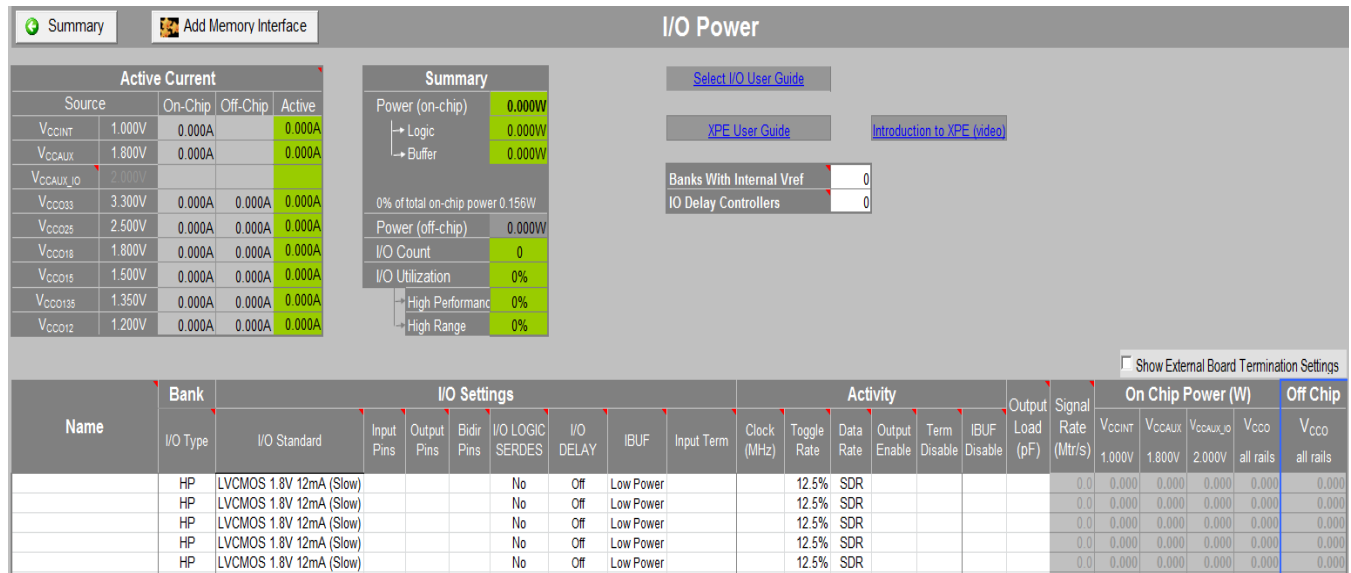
Summary | Add Memory Interface

I/O Power

| Active Current | | | | |
|---|---|---|---|---|
| Source | | On-Chip | Off-Chip | Active |
| $V_{CCINT}$ | 1.000V | 0.000A | | 0.000A |
| $V_{CCAUX}$ | 1.800V | 0.000A | | 0.000A |
| $V_{CCAUX\_IO}$ | 2.000V | | | |
| $V_{CCO33}$ | 3.300V | 0.000A | 0.000A | 0.000A |
| $V_{CCO25}$ | 2.500V | 0.000A | 0.000A | 0.000A |
| $V_{CCO18}$ | 1.800V | 0.000A | 0.000A | 0.000A |
| $V_{CCO15}$ | 1.500V | 0.000A | 0.000A | 0.000A |
| $V_{CCO135}$ | 1.350V | 0.000A | 0.000A | 0.000A |
| $V_{CCO12}$ | 1.200V | 0.000A | 0.000A | 0.000A |

| Summary | |
|---|---|
| Power (on-chip) | 0.000W |
| Logic | 0.000W |
| Buffer | 0.000W |
| 0% of total on-chip power 0.156W | |
| Power (off-chip) | 0.000W |
| I/O Count | 0 |
| I/O Utilization | 0% |
| High Performanc | 0% |
| High Range | 0% |

Select I/O User Guide

XPE User Guide

Introduction to XPE (video)

| Banks With Internal Vref | 0 |
|---|---|
| IO Delay Controllers | 0 |

Show External Board Termination Settings

| Name | Bank | I/O Settings | | | | | | | | Activity | | | | | | Output Load (pF) | Signal Rate (Mtr/s) | On Chip Power (W) | | | | Off Chip |
|---|---|---|---|---|---|---|---|---|---|---|---|---|---|---|---|---|---|---|---|---|---|---|
| | I/O Type | I/O Standard | Input Pins | Output Pins | Bidir Pins | I/O LOGIC SERDES | I/O DELAY | IBUF | Input Term | Clock (MHz) | Toggle Rate | Data Rate | Output Enable | Term Disable | IBUF Disable | | | $V_{CCINT}$ 1.000V | $V_{CCAUX}$ 1.800V | $V_{CCAUX\_IO}$ 2.000V | $V_{CCO}$ all rails | $V_{CCO}$ all rails |
| | HP | LVCMOS 1.8V 12mA (Slow) | | | | No | Off | Low Power | | | 12.5% | SDR | | | | | 0.0 | 0.000 | 0.000 | 0.000 | 0.000 | 0.000 |
| | HP | LVCMOS 1.8V 12mA (Slow) | | | | No | Off | Low Power | | | 12.5% | SDR | | | | | 0.0 | 0.000 | 0.000 | 0.000 | 0.000 | 0.000 |
| | HP | LVCMOS 1.8V 12mA (Slow) | | | | No | Off | Low Power | | | 12.5% | SDR | | | | | 0.0 | 0.000 | 0.000 | 0.000 | 0.000 | 0.000 |
| | HP | LVCMOS 1.8V 12mA (Slow) | | | | No | Off | Low Power | | | 12.5% | SDR | | | | | 0.0 | 0.000 | 0.000 | 0.000 | 0.000 | 0.000 |
| | HP | LVCMOS 1.8V 12mA (Slow) | | | | No | Off | Low Power | | | 12.5% | SDR | | | | | 0.0 | 0.000 | 0.000 | 0.000 | 0.000 | 0.000 |